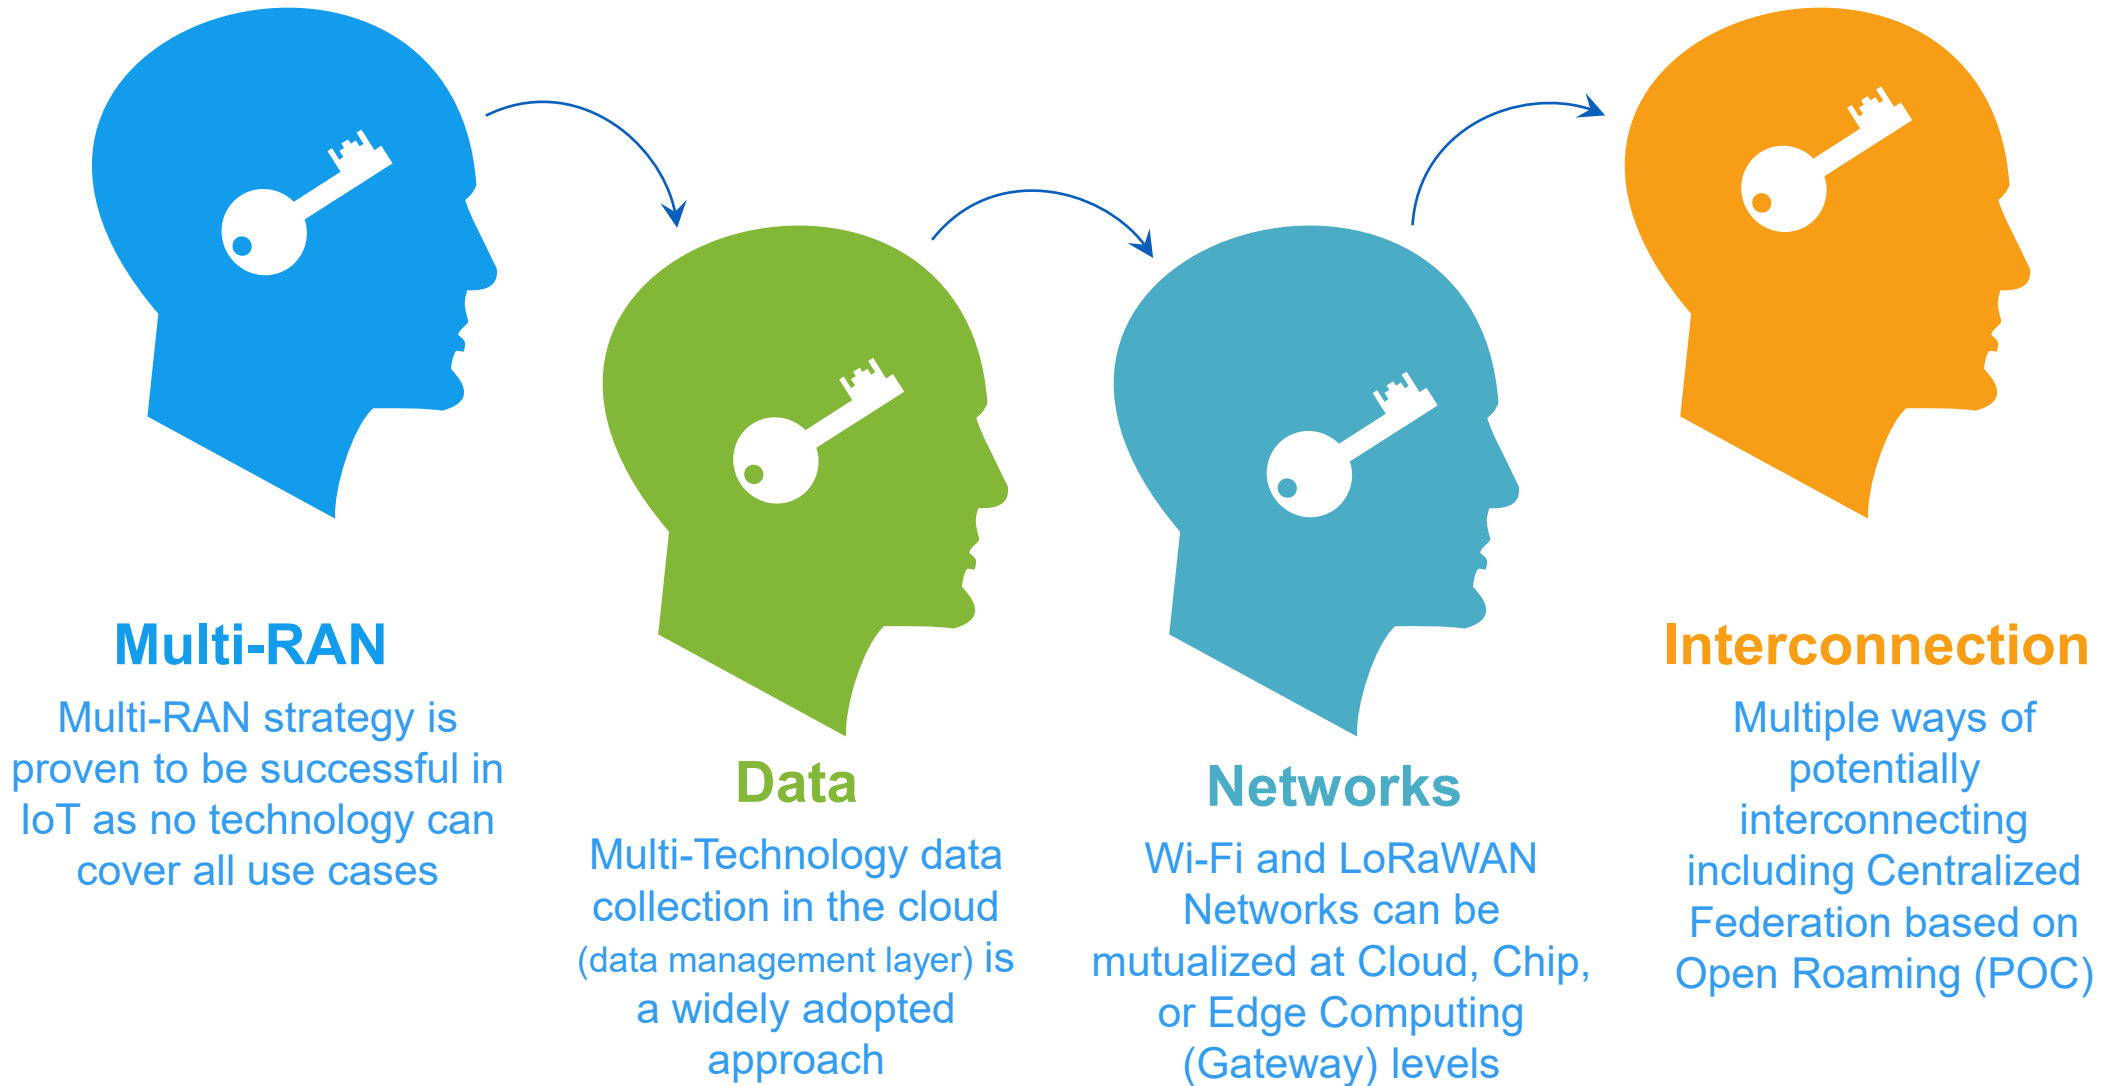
Multi-RAN

Multi-RAN strategy is proven to be successful in IoT as no technology can cover all use cases

Data

Multi-Technology data collection in the cloud (data management layer) is a widely adopted approach

Networks

Wi-Fi and LoRaWAN Networks can be mutualized at Cloud, Chip, or Edge Computing (Gateway) levels

Interconnection

Multiple ways of potentially interconnecting including Centralized Federation based on Open Roaming (POC)